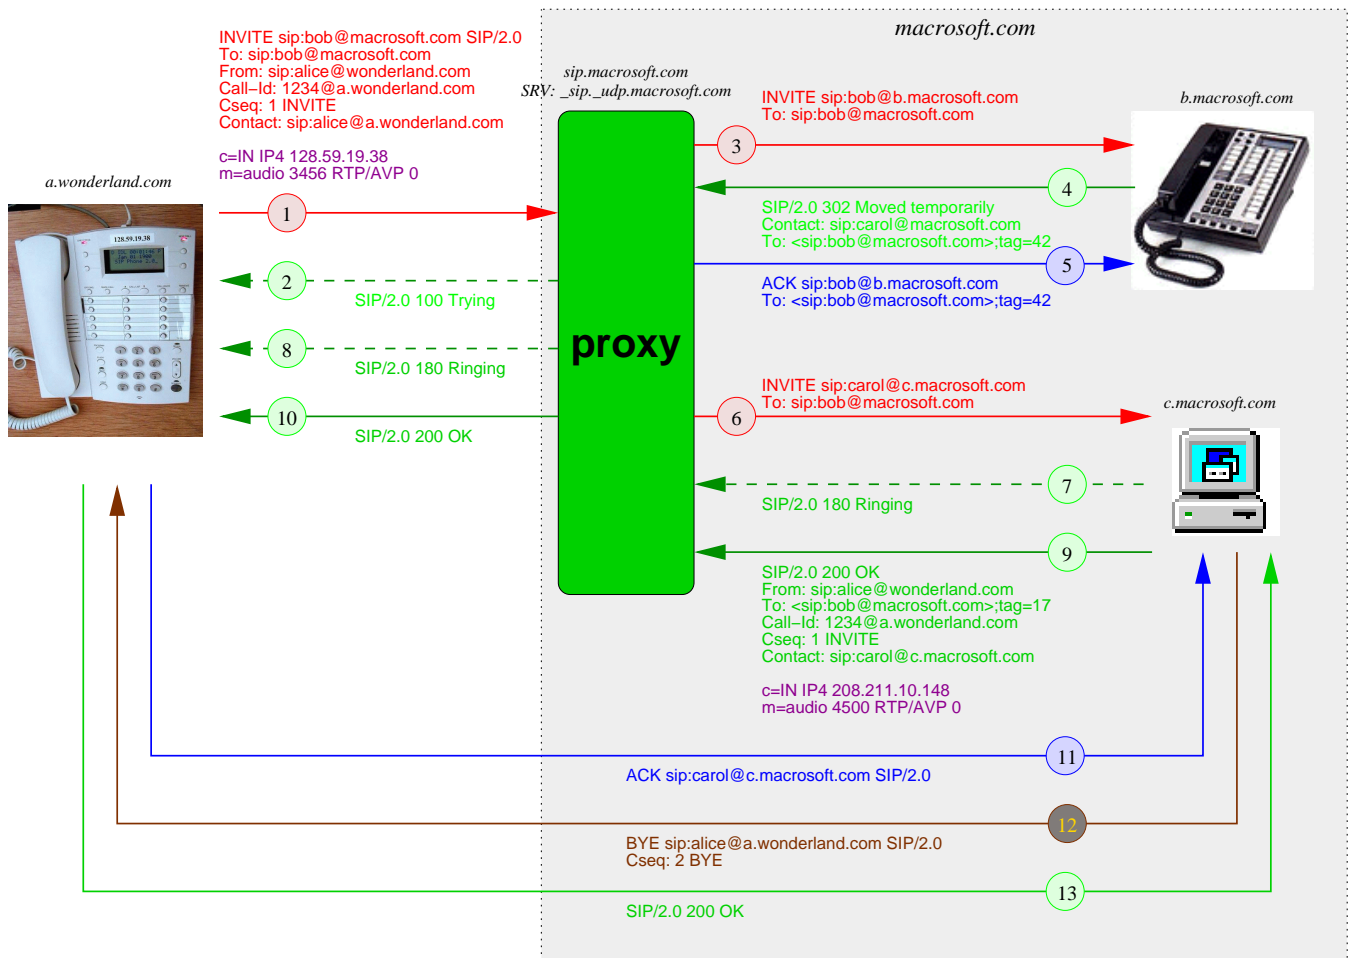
macrosoft.com

INVITE sip:bob@macrosoft.com SIP/2.0
To: sip:bob@macrosoft.com
From: sip:alice@wonderland.com
Call–Id: 1234@a.wonderland.com
Cseq: 1 INVITE
Contact: sip:alice@a.wonderland.com

c=IN IP4 128.59.19.38
m=audio 3456 RTP/AVP 0

sip.macrosoft.com
SRV: _sip._udp.macrosoft.com

a.wonderland.com

128.59.19.38

b.macrosoft.com

INVITE sip:bob@b.macrosoft.com
To: sip:bob@macrosoft.com

3

4

SIP/2.0 302 Moved temporarily
Contact: sip:carol@macrosoft.com
To: <sip:bob@macrosoft.com>;tag=42

1

2

SIP/2.0 100 Trying

5

ACK sip:bob@b.macrosoft.com
To: <sip:bob@macrosoft.com>;tag=42

proxy

8

SIP/2.0 180 Ringing

INVITE sip:carol@c.macrosoft.com
To: sip:bob@macrosoft.com

c.macrosoft.com

10

SIP/2.0 200 OK

6

7

SIP/2.0 180 Ringing

9

SIP/2.0 200 OK
From: sip:alice@wonderland.com
To: <sip:bob@macrosoft.com>;tag=17
Call–Id: 1234@a.wonderland.com
Cseq: 1 INVITE
Contact: sip:carol@c.macrosoft.com

c=IN IP4 208.211.10.148
m=audio 4500 RTP/AVP 0

11

ACK sip:carol@c.macrosoft.com SIP/2.0

12

BYE sip:alice@a.wonderland.com SIP/2.0
Cseq: 2 BYE

13

SIP/2.0 200 OK